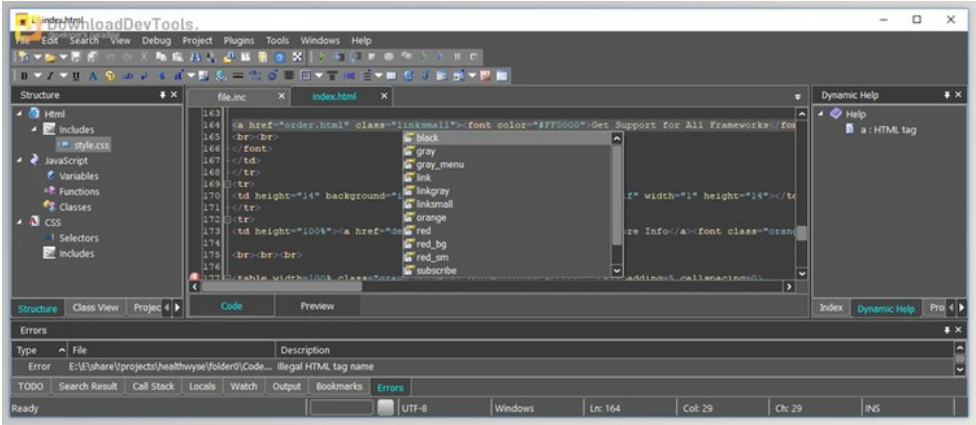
DownloadDevTools.
index.html
File Edit Search View Debug Project Plugins Tools Windows Help

Structure
Html
Includes
style.css
JavaScript
Variables
Functions
Classes
CSS
Selectors
Includes
Structure Class View Projec

file.inc index.html
163
164 <a href="order.html" class="linksmall"><font color="#FF0000">Get Support for All Frameworks</fo
165 <br><br>
166 </font>
167 </td>
168 </tr>
169 <tr>
170 <td height="14" background="i f" width="1" height="14"></td
171 </tr>
172 <tr>
173 <td height="100%"><a href="de re Info</a><font class="orang
174
175 <br><br><br>
176
177 <table width=100% class="gra adding=5 cellspacing=0>
black
gray
gray_menu
link
linkgray
linksmall
orange
red
red_bg
red_sm
subscribe
Code Preview

Dynamic Help
Help
a : HTML tag
Index Dynamic Help Pro

Errors
Type File Description
Error E:\E\share\projects\healthwyse\folder0\Code... Illegal HTML tag name
TODO Search Result Call Stack Locals Watch Output Bookmarks Errors
Ready UTF-8 Windows Ln: 164 Col: 29 Ch: 29 INS